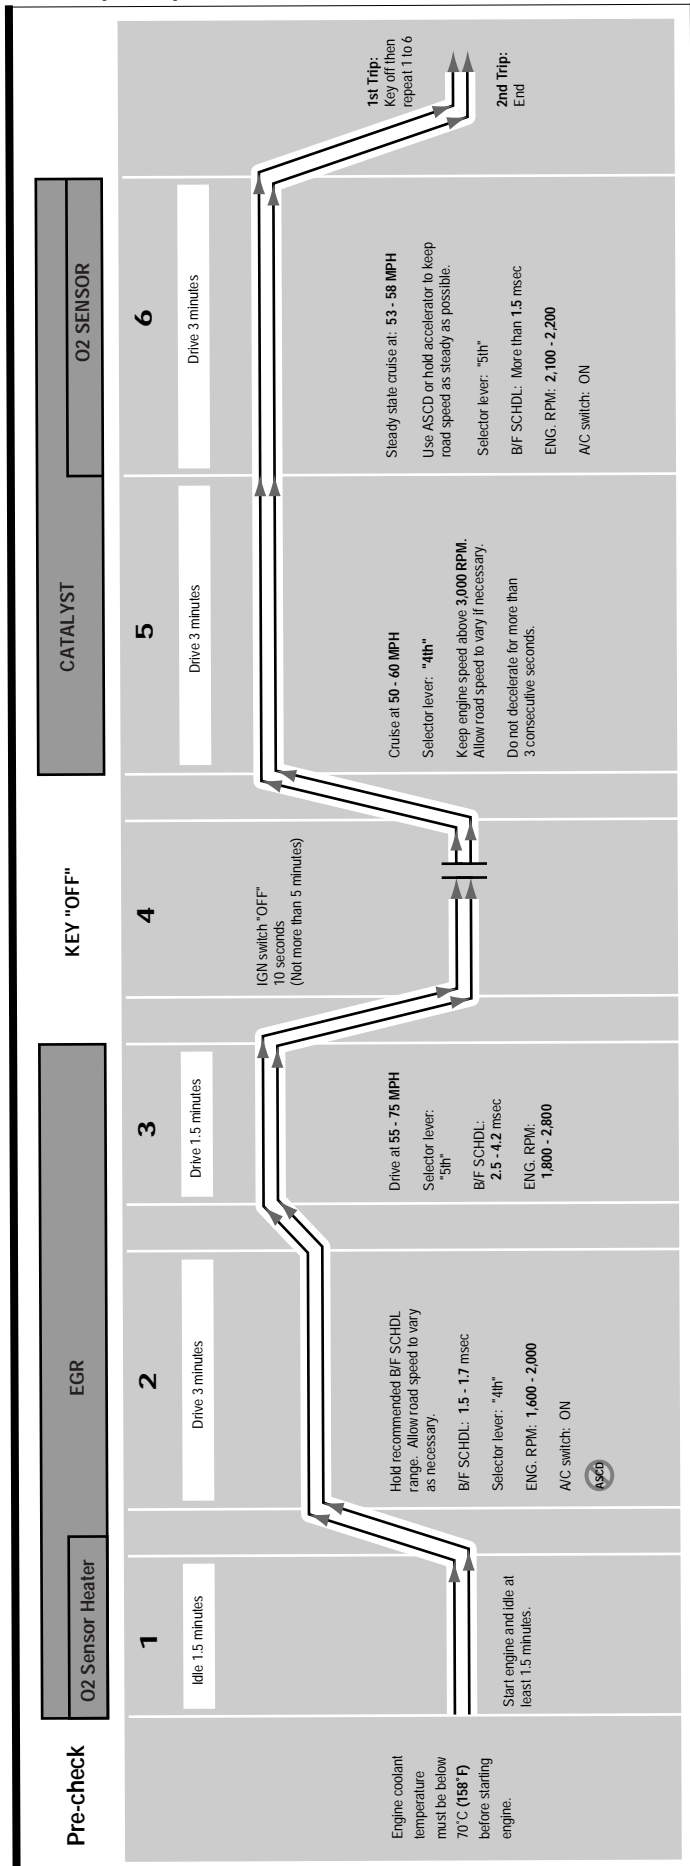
Pre-check

Engine coolant temperature must be below 70°C (158°F) before starting engine.

O2 Sensor Heater

EGR

KEY "OFF"

CATALYST

O2 SENSOR

1

Idle 1.5 minutes

Start engine and idle at least 1.5 minutes.

2

Drive 3 minutes

Hold recommended B/F SCHDL range. Allow road speed to vary as necessary.

B/F SCHDL: 1.5 - 1.7 msec

Selector lever: "4th"

ENG. RPM: 1,600 - 2,000

A/C switch: ON

ASCD

3

Drive 1.5 minutes

Drive at 55 - 75 MPH

Selector lever: "5th"

B/F SCHDL: 2.5 - 4.2 msec

ENG. RPM: 1,800 - 2,800

4

IGN switch "OFF" 10 seconds (Not more than 5 minutes)

5

Drive 3 minutes

Cruise at 50 - 60 MPH

Selector lever: "4th"

Keep engine speed above 3,000 RPM. Allow road speed to vary if necessary.

Do not decelerate for more than 3 consecutive seconds.

6

Drive 3 minutes

Steady state cruise at: 53 - 58 MPH

Use ASCD or hold accelerator to keep road speed as steady as possible.

Selector lever: "5th"

B/F SCHDL: More than 1.5 msec

ENG. RPM: 2,100 - 2,200

A/C switch: ON

1st Trip: Key off then repeat 1 to 6

2nd Trip: End